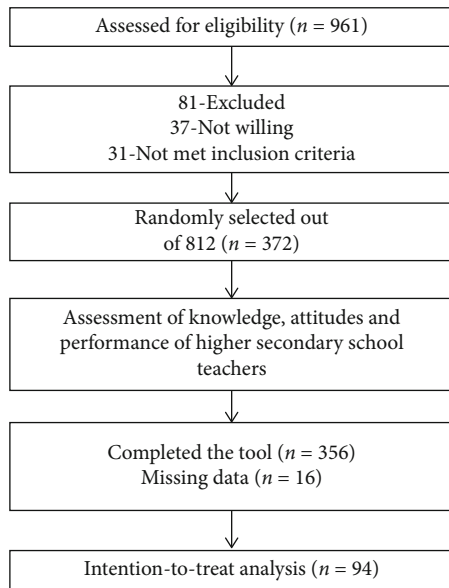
Assessed for eligibility ($n = 961$)

81-Excluded
37-Not willing
31-Not met inclusion criteria

Randomly selected out of 812 ($n = 372$)

Assessment of knowledge, attitudes and performance of higher secondary school teachers

Completed the tool ($n = 356$)
Missing data ($n = 16$)

Intention-to-treat analysis ($n = 94$)